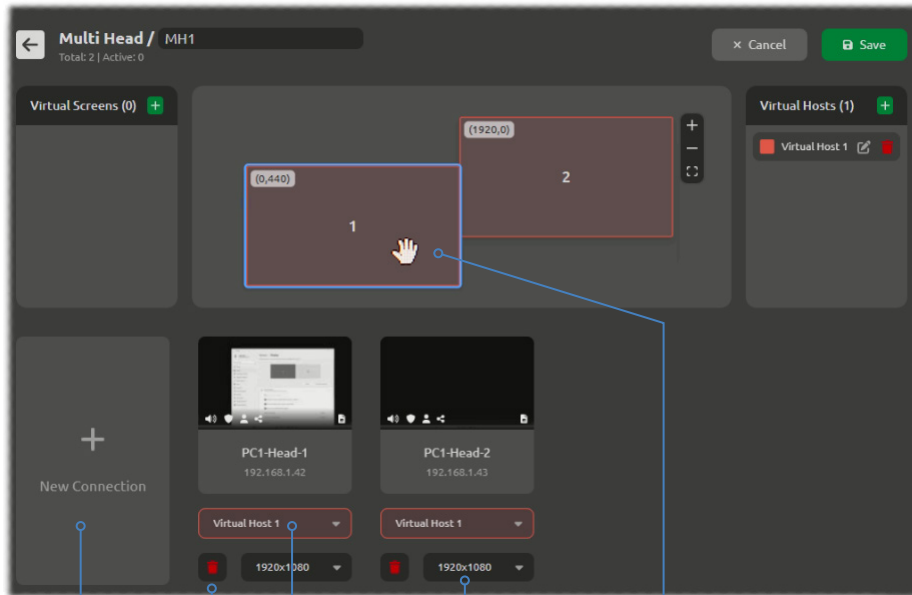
Multi Head / MH1
Total: 2 | Active: 0

× Cancel
Save

Virtual Screens (0) +

(1920,0)
2

(0,440)
1

Virtual Hosts (1) +
Virtual Host 1

+
New Connection

PC1-Head-1
192.168.1.42

PC1-Head-2
192.168.1.43

Virtual Host 1
Virtual Host 1

1920x1080
1920x1080